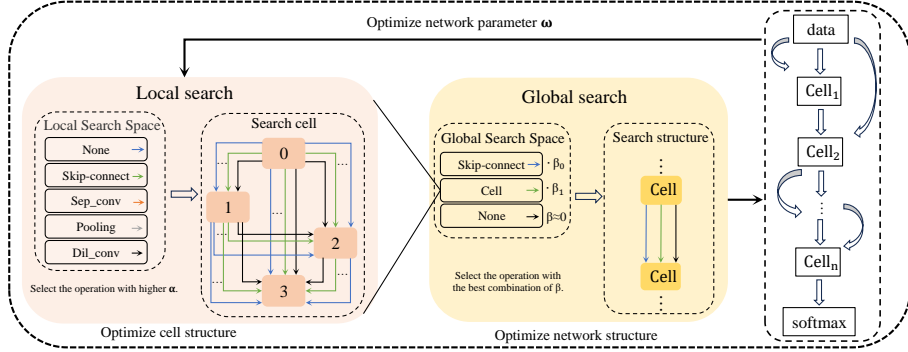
Optimize network parameter $\boldsymbol{\omega}$

Local search

Local Search Space

None

Skip-connect

Sep_conv

Pooling

Dil_conv

Select the operation with higher $\boldsymbol{\alpha}$.

Search cell

0

1

2

3

...

...

Optimize cell structure

Global search

Global Search Space

Skip-connect $\cdot\ \beta_0$

Cell $\cdot\ \beta_1$

None $\beta \approx 0$

Select the operation with the best combination of β.

Search structure

⋮

Cell

Cell

⋮

Optimize network structure

data

$\text{Cell}_1$

$\text{Cell}_2$

⋮

$\text{Cell}_n$

softmax